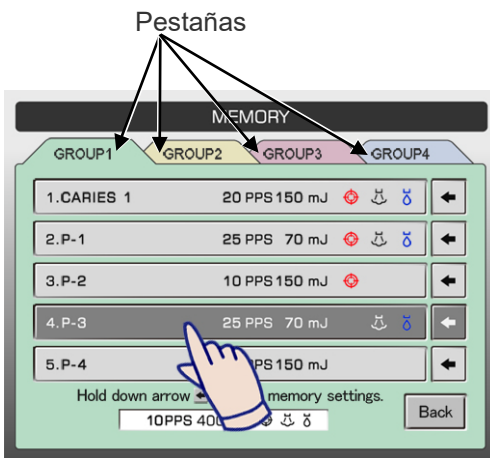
Pestañas

MEMORY

GROUP1 GROUP2 GROUP3 GROUP4

1.CARIES 1 20 PPS 150 mJ

2.P-1 25 PPS 70 mJ

3.P-2 10 PPS 150 mJ

4.P-3 25 PPS 70 mJ

5.P-4 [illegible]PPS 150 mJ

Hold down arrow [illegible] memory settings.

10PPS 40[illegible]

Back